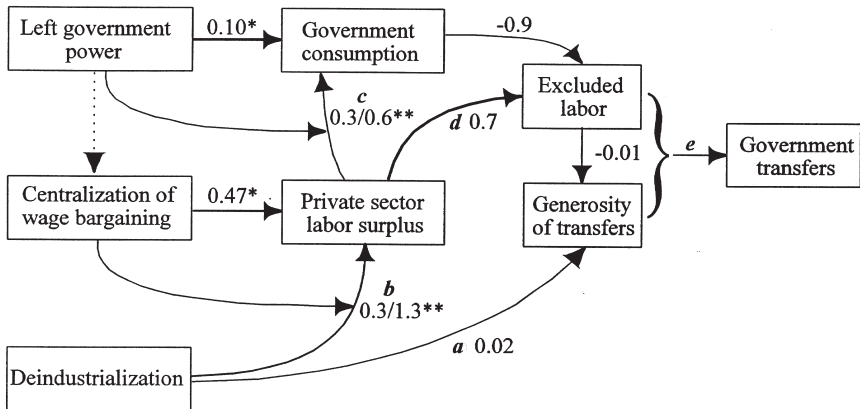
Left government power

0.10*

Government consumption

-0.9

Excluded labor

c 0.3/0.6**

d 0.7

-0.01

e

Government transfers

Centralization of wage bargaining

0.47*

Private sector labor surplus

Generosity of transfers

b 0.3/1.3**

a 0.02

Deindustrialization